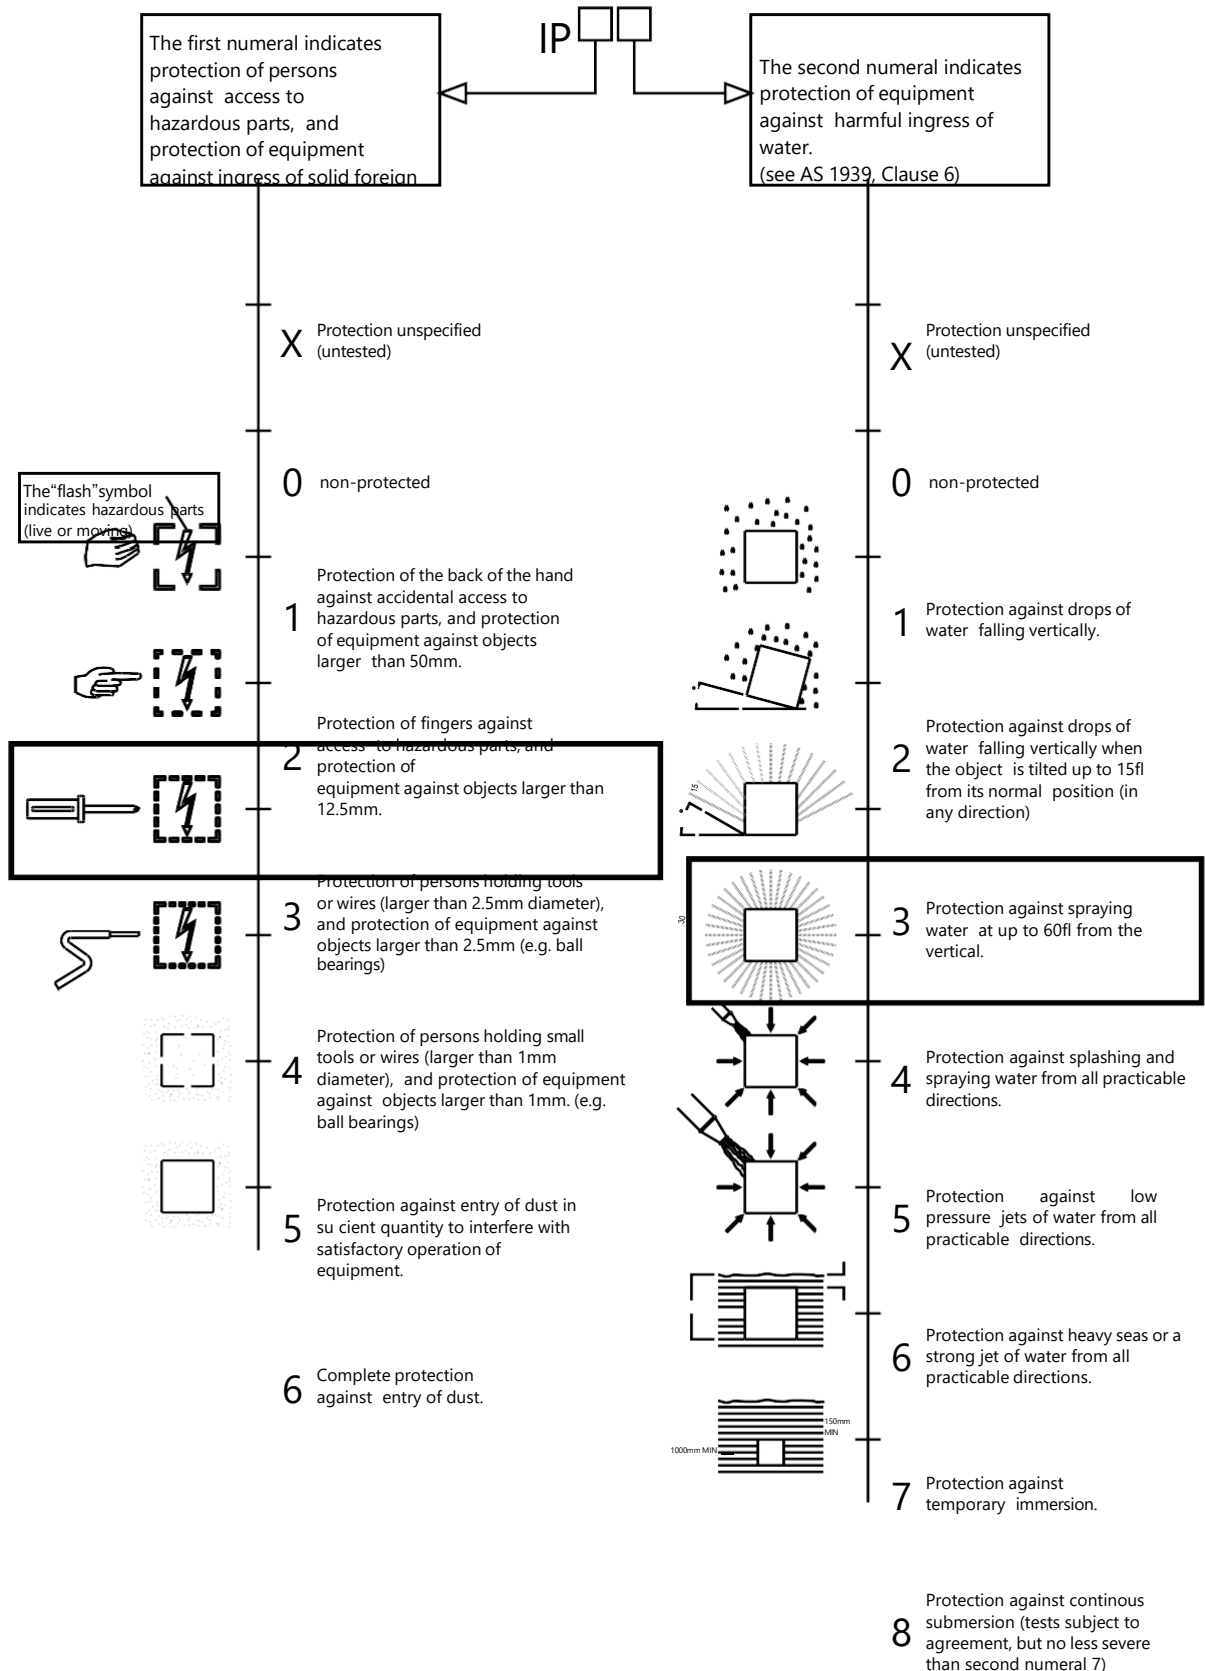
IP

The first numeral indicates protection of persons against access to hazardous parts, and protection of equipment against ingress of solid foreign

The second numeral indicates protection of equipment against harmful ingress of water.
(see AS 1939, Clause 6)

X Protection unspecified (untested)

X Protection unspecified (untested)

0 non-protected

0 non-protected

The"flash"symbol indicates hazardous parts (live or moving)

1 Protection of the back of the hand against accidental access to hazardous parts, and protection of equipment against objects larger than 50mm.

1 Protection against drops of water falling vertically.

2 Protection of fingers against access to hazardous parts, and protection of equipment against objects larger than 12.5mm.

15

2 Protection against drops of water falling vertically when the object is tilted up to 15fl from its normal position (in any direction)

3 Protection of persons holding tools or wires (larger than 2.5mm diameter), and protection of equipment against objects larger than 2.5mm (e.g. ball bearings)

30

3 Protection against spraying water at up to 60fl from the vertical.

4 Protection of persons holding small tools or wires (larger than 1mm diameter), and protection of equipment against objects larger than 1mm. (e.g. ball bearings)

4 Protection against splashing and spraying water from all practicable directions.

5 Protection against entry of dust in su cient quantity to interfere with satisfactory operation of equipment.

5 Protection against low pressure jets of water from all practicable directions.

6 Protection against heavy seas or a strong jet of water from all practicable directions.

6 Complete protection against entry of dust.

150mm MIN

1000mm MIN

7 Protection against temporary immersion.

8 Protection against continous submersion (tests subject to agreement, but no less severe than second numeral 7)